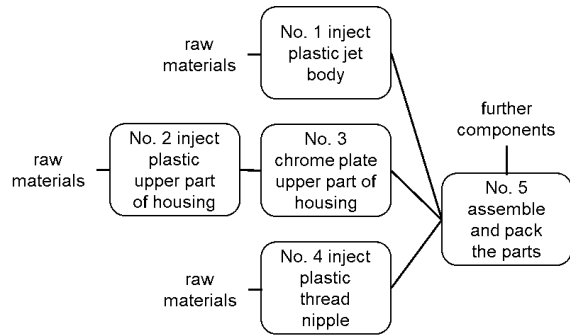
raw materials

No. 1 inject plastic jet body

raw materials

No. 2 inject plastic upper part of housing

No. 3 chrome plate upper part of housing

further components

No. 5 assemble and pack the parts

raw materials

No. 4 inject plastic thread nipple